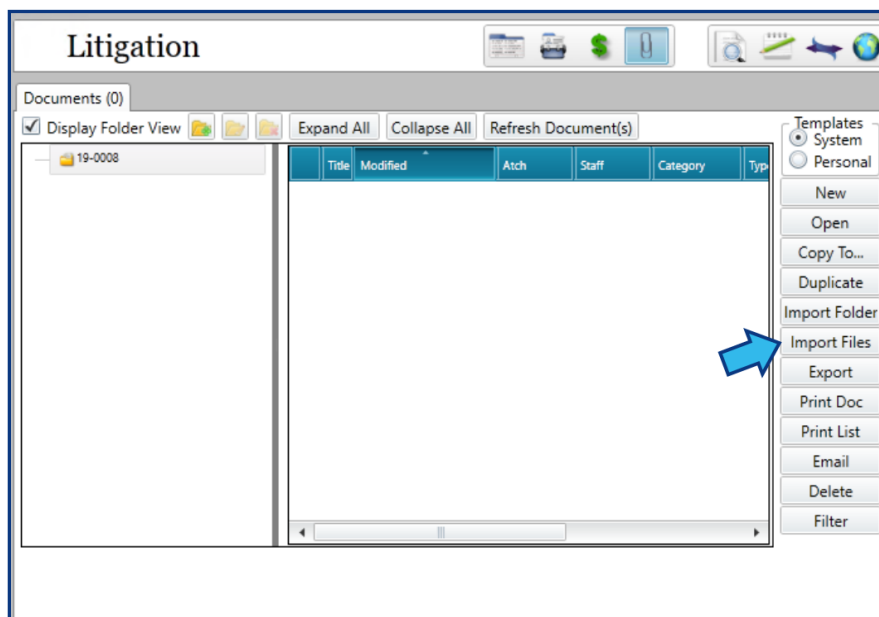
Litigation

Documents (0)

Display Folder View

Expand All

Collapse All

Refresh Document(s)

19-0008

| | Title | Modified | Atch | Staff | Category | Typ |
|---|---|---|---|---|---|---|

Templates
System
Personal

New
Open
Copy To...
Duplicate
Import Folder
Import Files
Export
Print Doc
Print List
Email
Delete
Filter